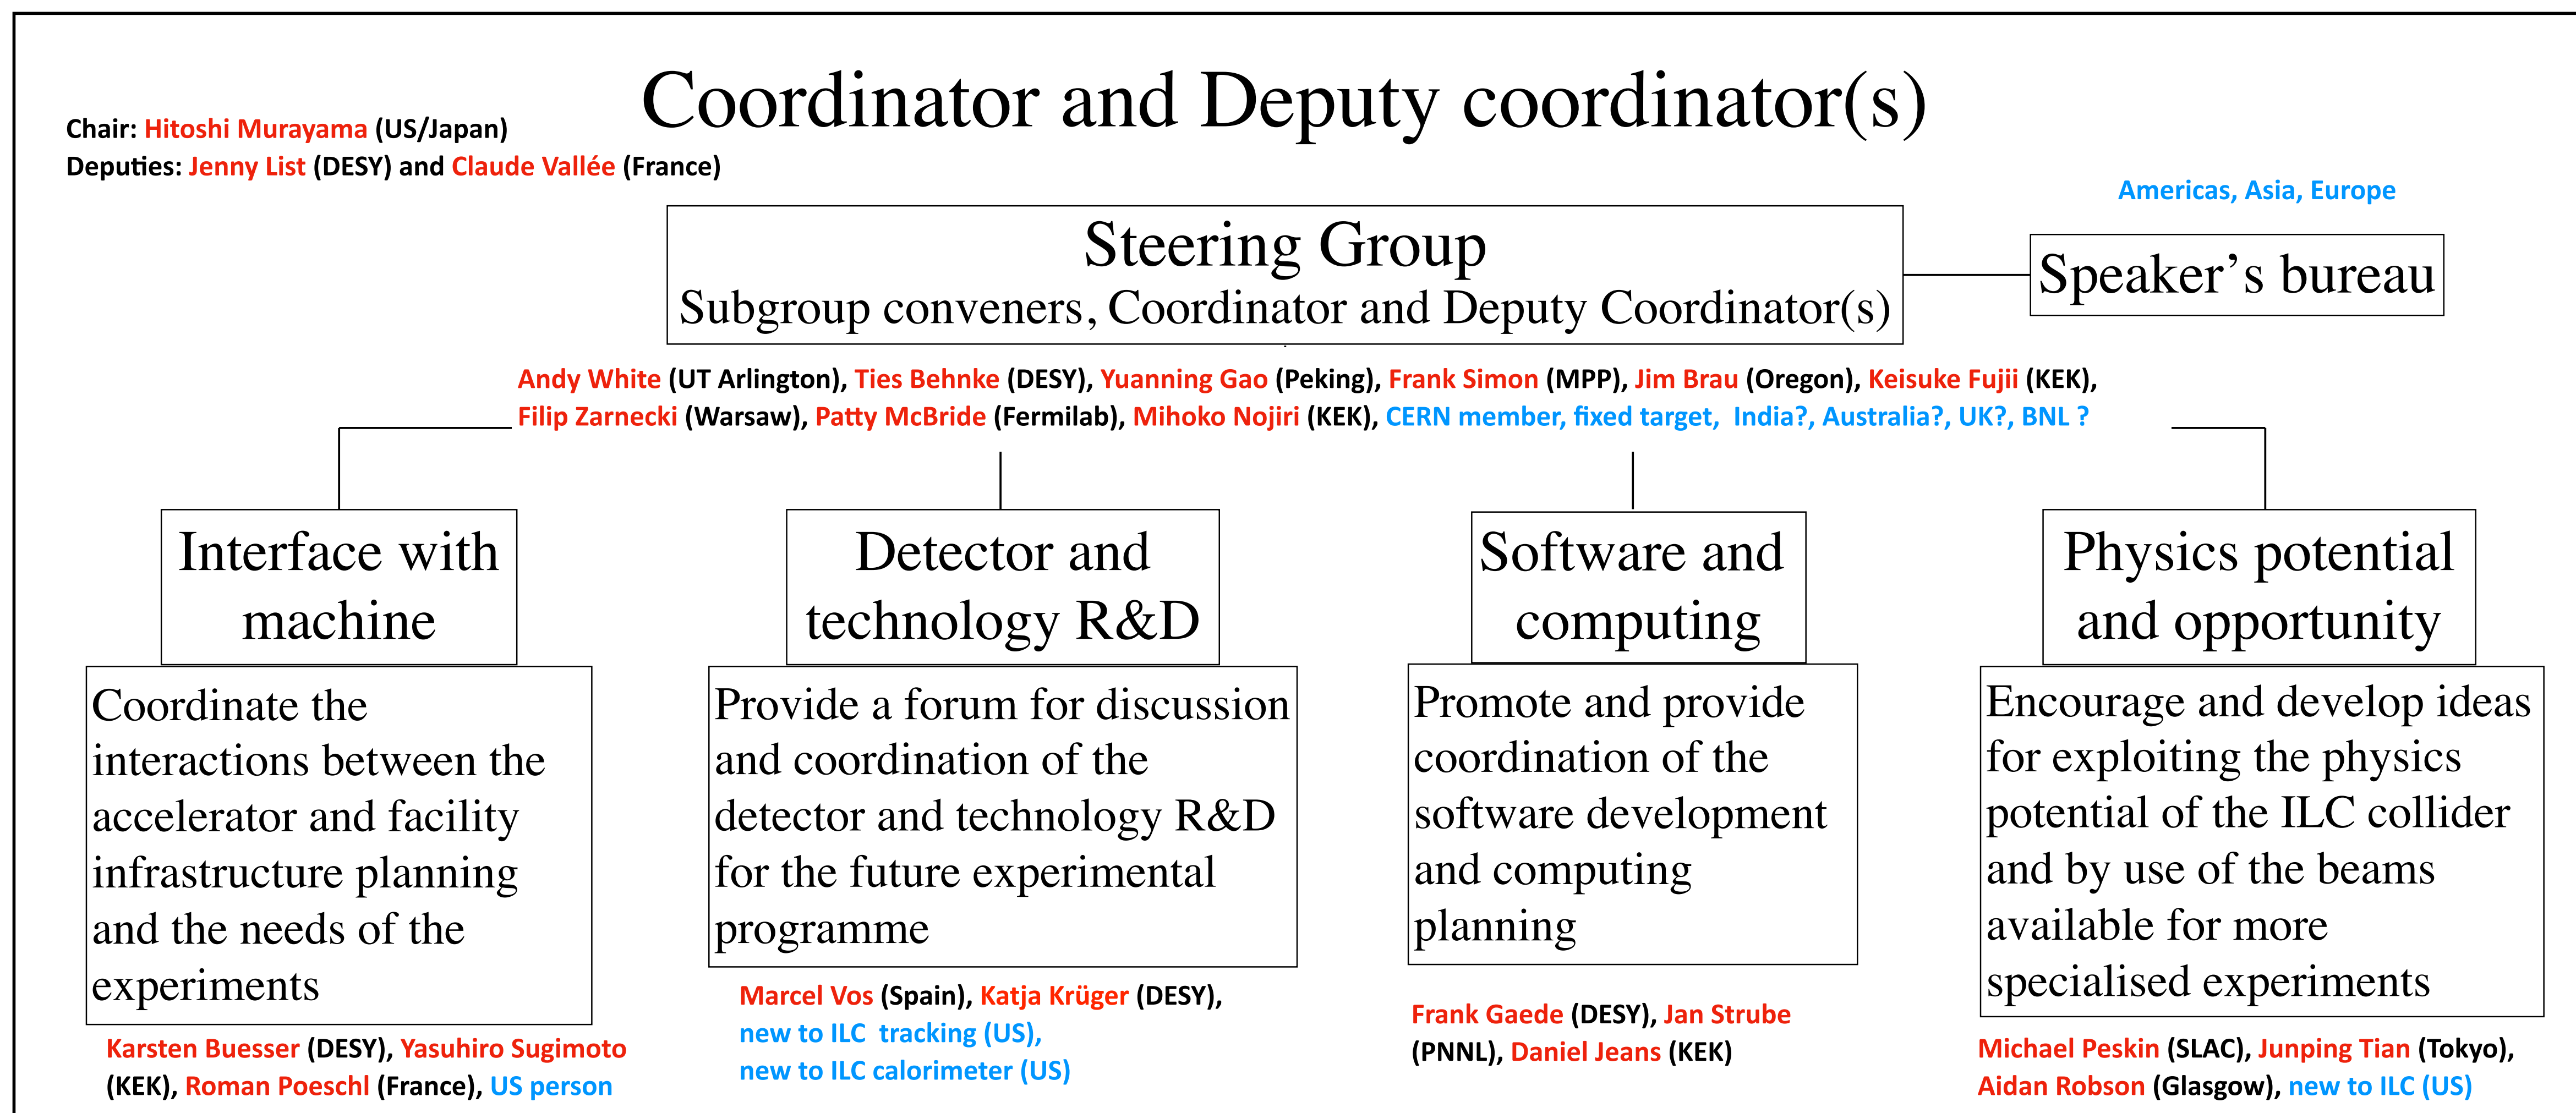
Chair: Hitoshi Murayama (US/Japan)
Deputies: Jenny List (DESY) and Claude Vallée (France)

Coordinator and Deputy coordinator(s)

Americas, Asia, Europe

Steering Group
Subgroup conveners, Coordinator and Deputy Coordinator(s)

Speaker's bureau

Andy White (UT Arlington), Ties Behnke (DESY), Yuanning Gao (Peking), Frank Simon (MPP), Jim Brau (Oregon), Keisuke Fujii (KEK), Filip Zarnecki (Warsaw), Patty McBride (Fermilab), Mihoko Nojiri (KEK), CERN member, fixed target, India?, Australia?, UK?, BNL ?

Interface with machine

Coordinate the interactions between the accelerator and facility infrastructure planning and the needs of the experiments

Karsten Buesser (DESY), Yasuhiro Sugimoto (KEK), Roman Poeschl (France), US person

Detector and technology R&D

Provide a forum for discussion and coordination of the detector and technology R&D for the future experimental programme

Marcel Vos (Spain), Katja Krüger (DESY), new to ILC tracking (US), new to ILC calorimeter (US)

Software and computing

Promote and provide coordination of the software development and computing planning

Frank Gaede (DESY), Jan Strube (PNNL), Daniel Jeans (KEK)

Physics potential and opportunity

Encourage and develop ideas for exploiting the physics potential of the ILC collider and by use of the beams available for more specialised experiments

Michael Peskin (SLAC), Junping Tian (Tokyo), Aidan Robson (Glasgow), new to ILC (US)